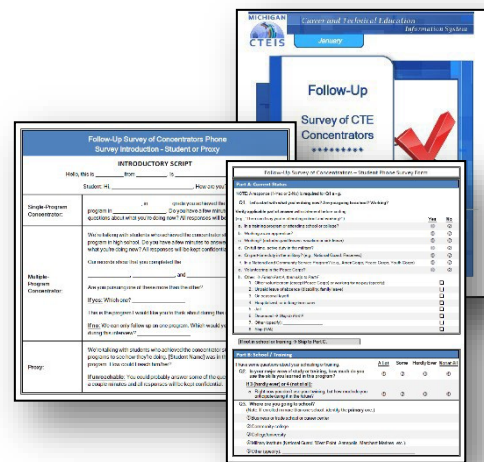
MICHIGAN
CTEIS
Career and Technical Education
Information System
January

Follow-Up

Survey of CTE Concentrators

Follow-Up Survey of Concentrators Phone Survey Introduction - Student or Proxy

INTRODUCTORY SCRIPT

Hello, this is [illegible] from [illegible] Is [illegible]

Student: Hi, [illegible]. How are you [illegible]

Single-Program Concentrator:

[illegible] in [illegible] program in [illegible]. Do you have a few minutes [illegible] questions about what you're doing now? All responses will be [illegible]

Multiple-Program Concentrator:

We're talking with students who were in the concentrator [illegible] program in high school. Do you have a few minutes to answer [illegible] what you're doing now? All responses will be kept confidential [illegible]

Our records show that you completed the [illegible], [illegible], and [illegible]

Are you pursuing one of these more than the other?

If yes: Which one?

If no: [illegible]

Proxy:

We're talking with students who achieved the concentrator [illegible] programs to see how they're doing. [Student Name] was in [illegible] program. How could I reach him/her?

If unreachable: You could probably answer some of the questions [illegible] a couple minutes and all responses will be kept confidential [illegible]

Follow-Up Survey of Concentrators – Student Phone Survey Form

Part A: Current Status

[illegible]

Q1. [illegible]

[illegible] | Yes | No

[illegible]

Part B: School / Training

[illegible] | A Lot | Some | Hardly Ever | Not at All

Q2. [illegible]

Q3. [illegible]